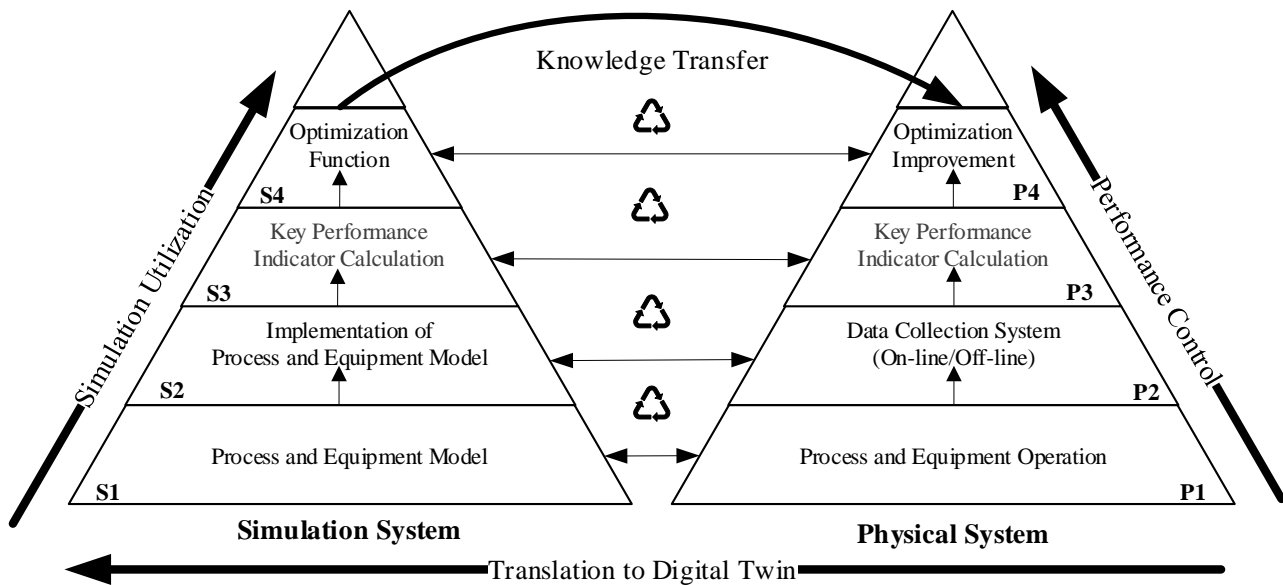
Knowledge Transfer

Simulation Utilization

Optimization Function
S4
Key Performance Indicator Calculation
S3
Implementation of Process and Equipment Model
S2
Process and Equipment Model
S1

Simulation System

Performance Control

Optimization Improvement
P4
Key Performance Indicator Calculation
P3
Data Collection System (On-line/Off-line)
P2
Process and Equipment Operation
P1

Physical System

Translation to Digital Twin